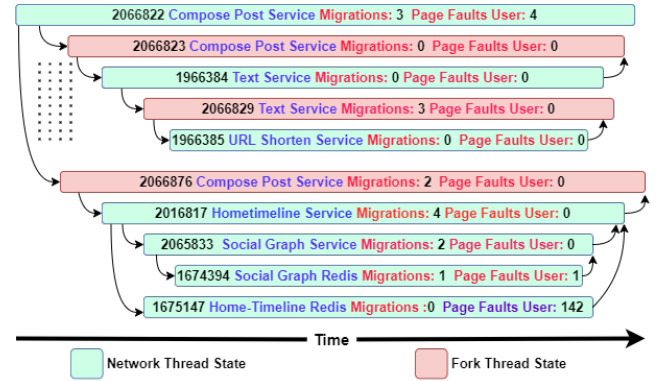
2066822 Compose Post Service Migrations: 3 Page Faults User: 4

2066823 Compose Post Service Migrations: 0 Page Faults User: 0

1966384 Text Service Migrations: 0 Page Faults User: 0

2066829 Text Service Migrations: 3 Page Faults User: 0

1966385 URL Shorten Service Migrations: 0 Page Faults User: 0

2066876 Compose Post Service Migrations: 2 Page Faults User: 0

2016817 Hometimeline Service Migrations: 4 Page Faults User: 0

2065833 Social Graph Service Migrations: 2 Page Faults User: 0

1674394 Social Graph Redis Migrations: 1 Page Faults User: 1

1675147 Home-Timeline Redis Migrations :0 Page Faults User: 142

Time

Network Thread State

Fork Thread State